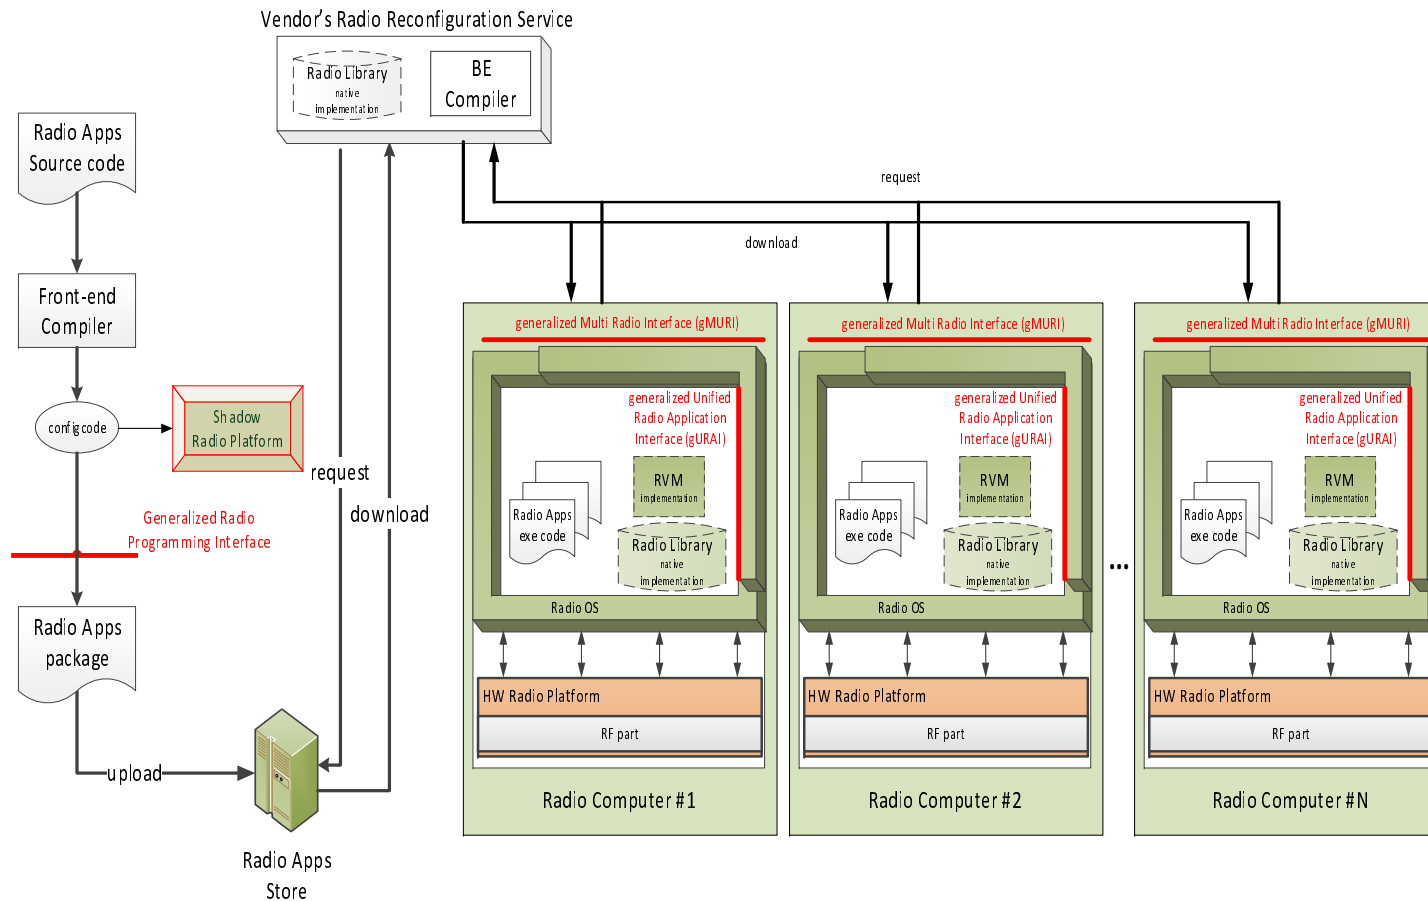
Vendor's Radio Reconfiguration Service

Radio Library
native
implementation

BE
Compiler

Radio Apps
Source code

Front-end
Compiler

configcode

Shadow
Radio Platform

Generalized Radio
Programming Interface

Radio Apps
package

upload

request

download

Radio Apps
Store

request

download

generalized Multi Radio Interface (gMURI)

generalized Unified
Radio Application
Interface (gURAI)

RVM
implementation

Radio Apps
exe code

Radio Library
native
implementation

Radio OS

HW Radio Platform

RF part

Radio Computer #1

generalized Multi Radio Interface (gMURI)

generalized Unified
Radio Application
Interface (gURAI)

RVM
implementation

Radio Apps
exe code

Radio Library
native
implementation

Radio OS

HW Radio Platform

RF part

Radio Computer #2

...

generalized Multi Radio Interface (gMURI)

generalized Unified
Radio Application
Interface (gURAI)

RVM
implementation

Radio Apps
exe code

Radio Library
native
implementation

Radio OS

HW Radio Platform

RF part

Radio Computer #N